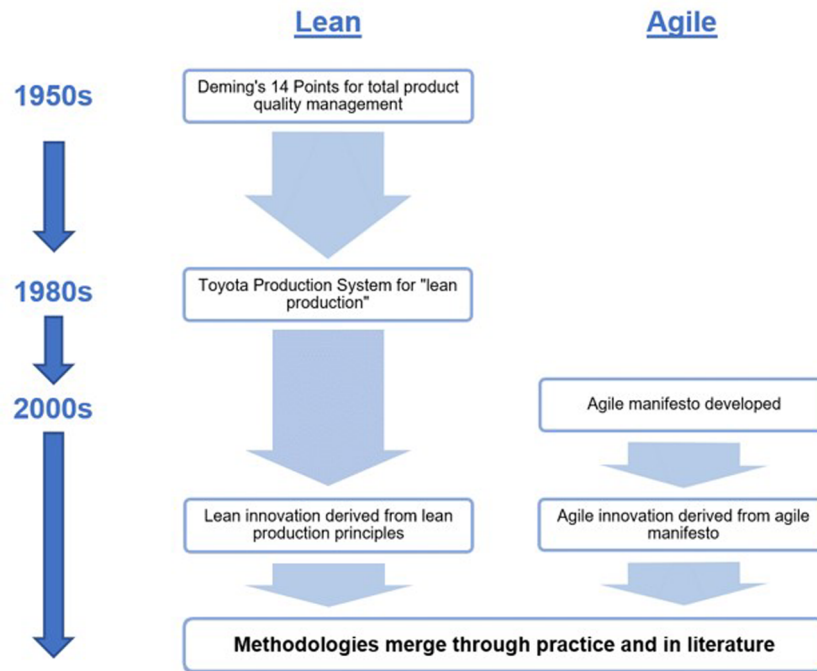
Lean

Agile

1950s

Deming's 14 Points for total product quality management

1980s

Toyota Production System for "lean production"

2000s

Agile manifesto developed

Lean innovation derived from lean production principles

Agile innovation derived from agile manifesto

Methodologies merge through practice and in literature